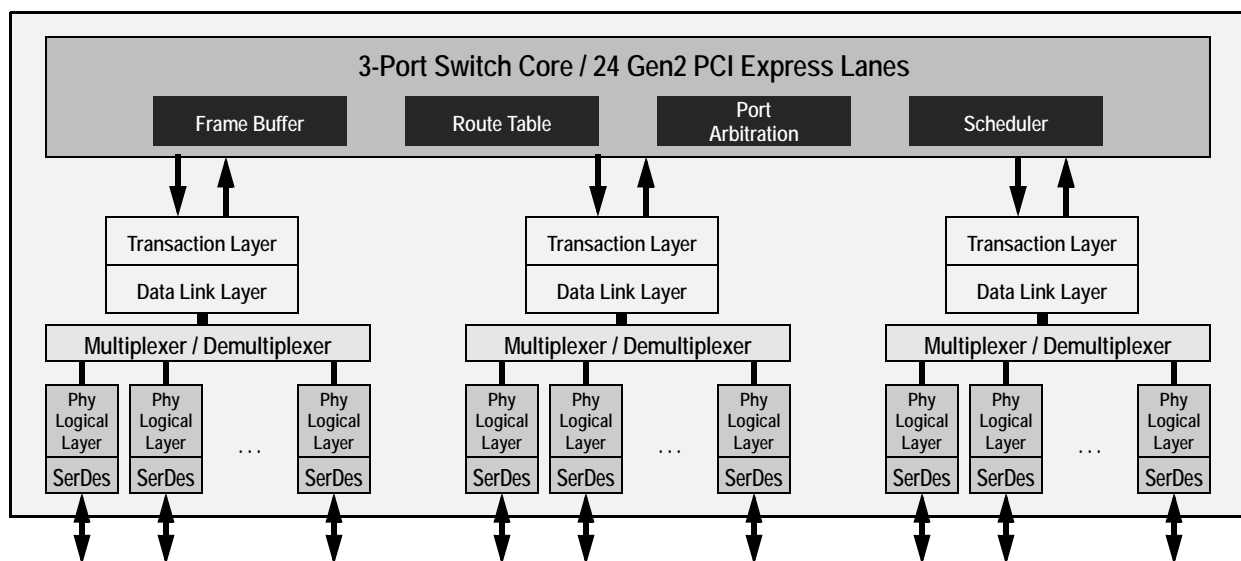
3-Port Switch Core / 24 Gen2 PCI Express Lanes

Frame Buffer

Route Table

Port Arbitration

Scheduler

Transaction Layer

Data Link Layer

Multiplexer / Demultiplexer

Phy Logical Layer

SerDes

Phy Logical Layer

SerDes

. . .

Phy Logical Layer

SerDes

Transaction Layer

Data Link Layer

Multiplexer / Demultiplexer

Phy Logical Layer

SerDes

Phy Logical Layer

SerDes

. . .

Phy Logical Layer

SerDes

Transaction Layer

Data Link Layer

Multiplexer / Demultiplexer

Phy Logical Layer

SerDes

Phy Logical Layer

SerDes

. . .

Phy Logical Layer

SerDes